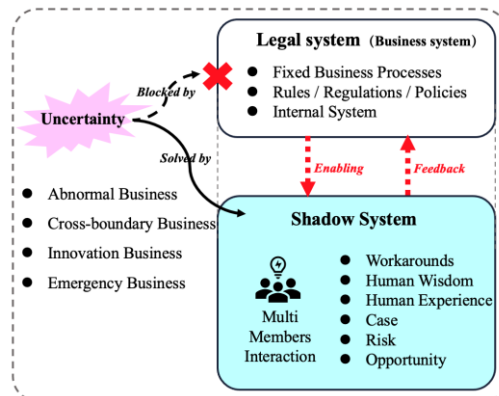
Legal system (Business system)

Fixed Business Processes
Rules / Regulations / Policies
Internal System

Blocked by

Uncertainty

Solved by

Abnormal Business
Cross-boundary Business
Innovation Business
Emergency Business

Enabling

Feedback

Shadow System

Multi Members Interaction

Workarounds
Human Wisdom
Human Experience
Case
Risk
Opportunity